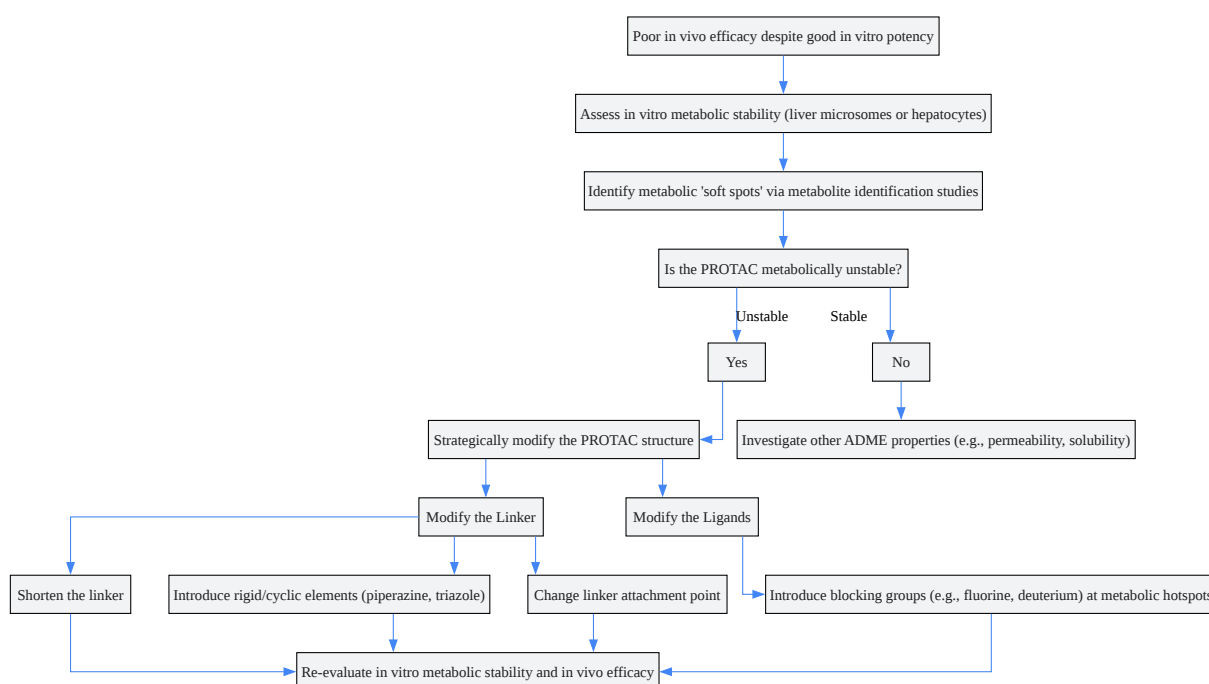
Poor in vivo efficacy despite good in vitro potency

Assess in vitro metabolic stability (liver microsomes or hepatocytes)

Identify metabolic 'soft spots' via metabolite identification studies

Is the PROTAC metabolically unstable?

Unstable

Stable

Yes

No

Strategically modify the PROTAC structure

Investigate other ADME properties (e.g., permeability, solubility)

Modify the Linker

Modify the Ligands

Shorten the linker

Introduce rigid/cyclic elements (piperazine, triazole)

Change linker attachment point

Introduce blocking groups (e.g., fluorine, deuterium) at metabolic hotspots

Re-evaluate in vitro metabolic stability and in vivo efficacy